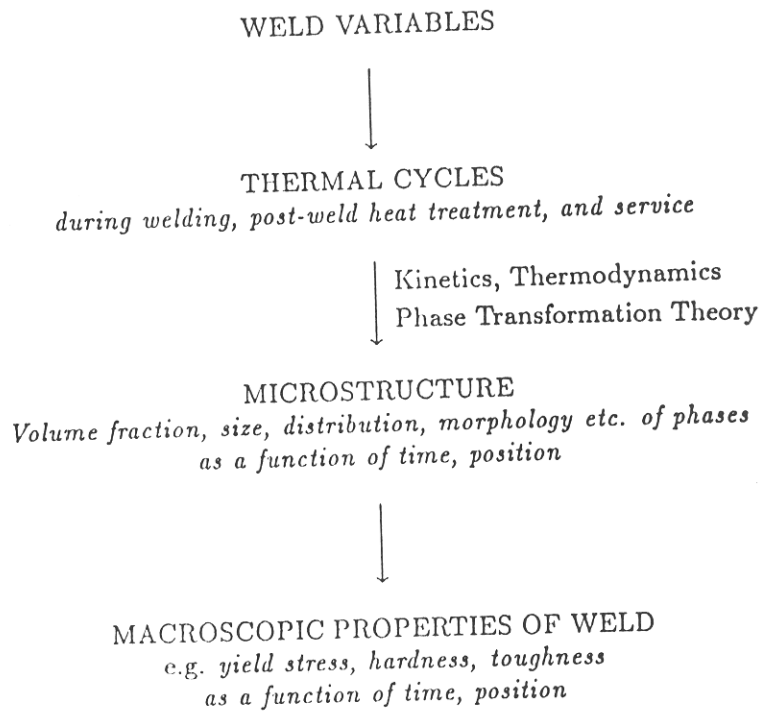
WELD VARIABLES

THERMAL CYCLES
*during welding, post-weld heat treatment, and service*

Kinetics, Thermodynamics
Phase Transformation Theory

MICROSTRUCTURE
*Volume fraction, size, distribution, morphology etc. of phases as a function of time, position*

MACROSCOPIC PROPERTIES OF WELD
e.g. *yield stress, hardness, toughness as a function of time, position*